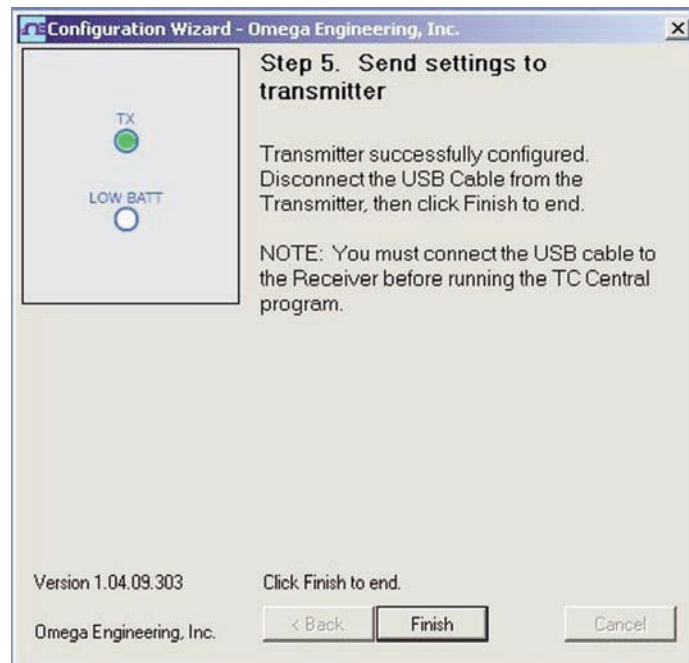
Configuration Wizard - Omega Engineering, Inc.

×

TX

LOW BATT

Step 5. Send settings to transmitter

Transmitter successfully configured. Disconnect the USB Cable from the Transmitter, then click Finish to end.

NOTE: You must connect the USB cable to the Receiver before running the TC Central program.

Version 1.04.09.303

Click Finish to end.

Omega Engineering, Inc.

< Back

Finish

Cancel